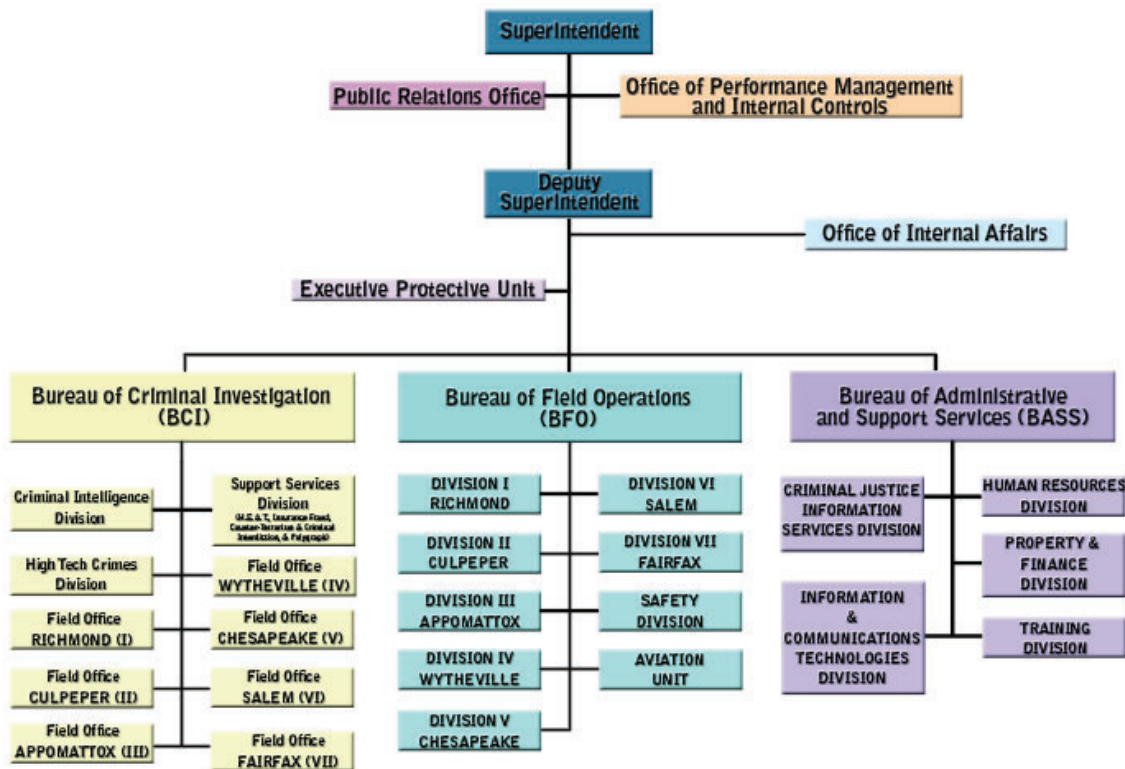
Superintendent

Public Relations Office

Office of Performance Management and Internal Controls

Deputy Superintendent

Office of Internal Affairs

Executive Protective Unit

Bureau of Criminal Investigation (BCI)

Criminal Intelligence Division

Support Services Division (H.S. & T, Insurance Fraud, Counter-Terrorism & Criminal Interdiction, & Polygraph)

High Tech Crimes Division

Field Office WYTHEVILLE (IV)

Field Office RICHMOND (I)

Field Office CHESAPEAKE (V)

Field Office CULPEPER (II)

Field Office SALEM (VI)

Field Office APPOMATTOX (III)

Field Office FAIRFAX (VII)

Bureau of Field Operations (BFO)

DIVISION I RICHMOND

DIVISION VI SALEM

DIVISION II CULPEPER

DIVISION VII FAIRFAX

DIVISION III APPOMATTOX

SAFETY DIVISION

DIVISION IV WYTHEVILLE

AVIATION UNIT

DIVISION V CHESAPEAKE

Bureau of Administrative and Support Services (BASS)

CRIMINAL JUSTICE INFORMATION SERVICES DIVISION

HUMAN RESOURCES DIVISION

PROPERTY & FINANCE DIVISION

INFORMATION & COMMUNICATIONS TECHNOLOGIES DIVISION

TRAINING DIVISION